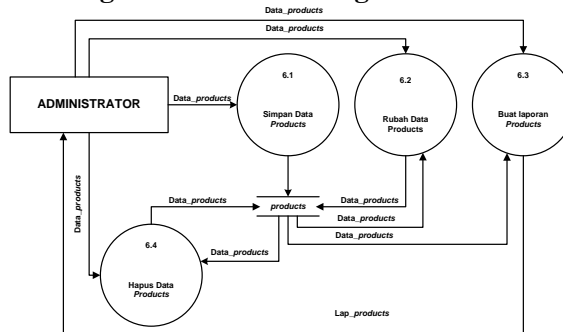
Data_products

Data_products

ADMINISTRATOR

Data_products

6.1

Simpan Data Products

6.2

Rubah Data Products

6.3

Buat laporan Products

Data_products

Data_products

products

Data_products

Data_products

Data_products

Data_products

6.4

Hapus Data Products

Lap_products